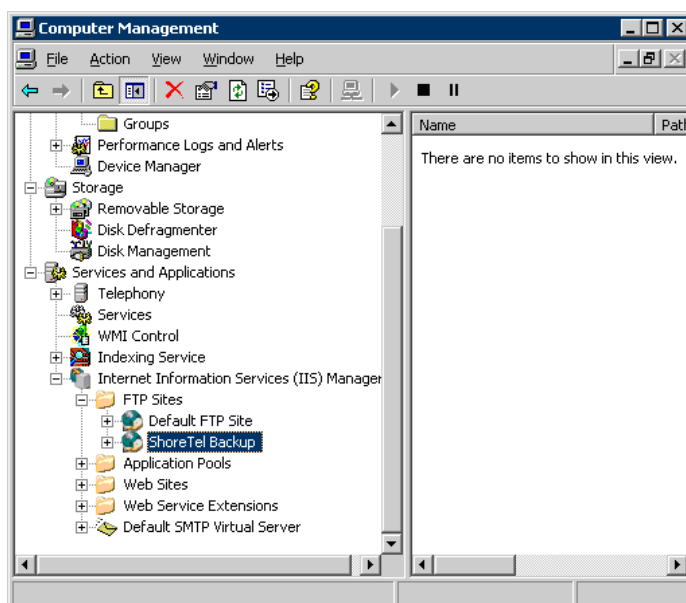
Computer Management

File Action View Window Help

Groups
Performance Logs and Alerts
Device Manager
Storage
Removable Storage
Disk Defragmenter
Disk Management
Services and Applications
Telephony
Services
WMI Control
Indexing Service
Internet Information Services (IIS) Manager
FTP Sites
Default FTP Site
ShoreTel Backup
Application Pools
Web Sites
Web Service Extensions
Default SMTP Virtual Server

| Name | Path |
|---|---|
| There are no items to show in this view. | |